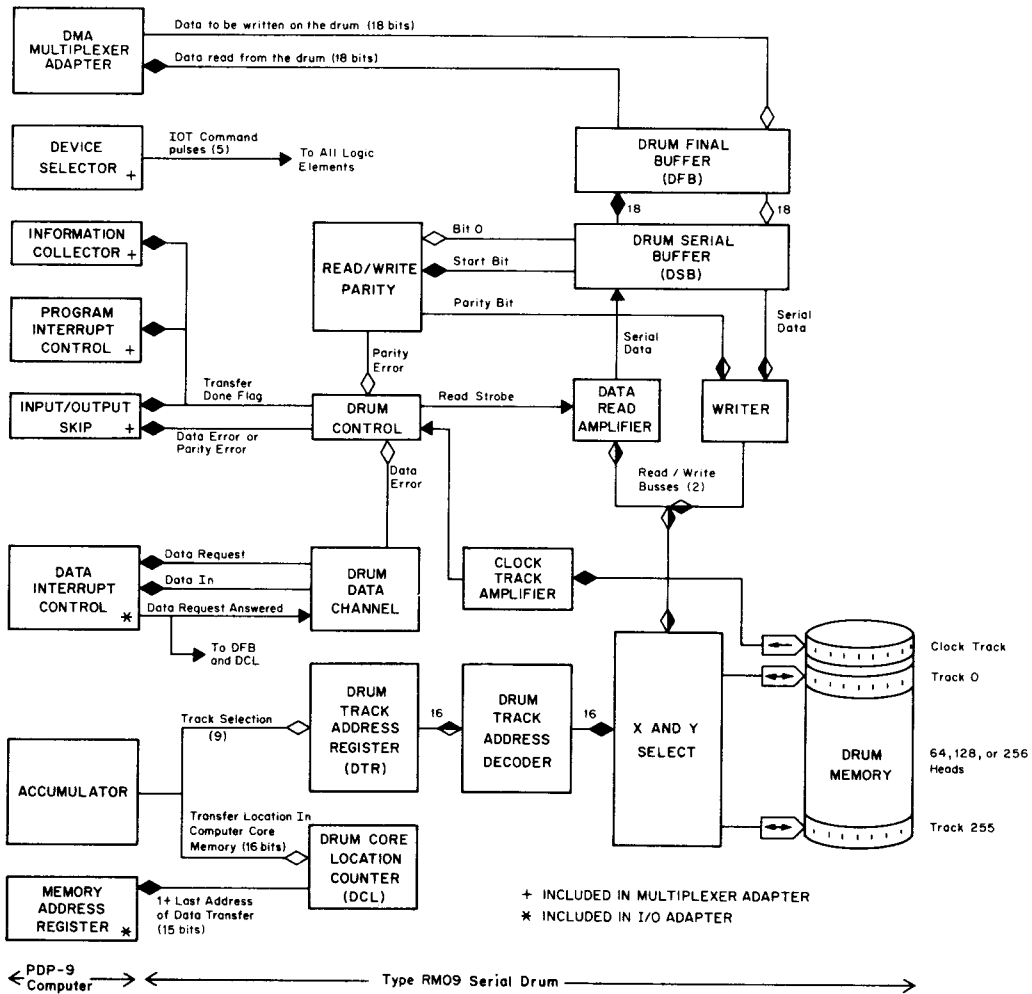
DMA MULTIPLEXER ADAPTER

Data to be written on the drum (18 bits)

Data read from the drum (18 bits)

DEVICE SELECTOR +

IOT Command pulses (5)

To All Logic Elements

DRUM FINAL BUFFER (DFB)

18

18

INFORMATION COLLECTOR +

READ/WRITE PARITY

Bit 0

Start Bit

DRUM SERIAL BUFFER (DSB)

PROGRAM INTERRUPT CONTROL +

Parity Bit

Serial Data

Serial Data

Parity Error

Transfer Done Flag

INPUT/OUTPUT SKIP +

Data Error or Parity Error

DRUM CONTROL

Read Strobe

DATA READ AMPLIFIER

WRITER

Data Error

Read / Write Busses (2)

DATA INTERRUPT CONTROL *

Data Request

Data In

Data Request Answered

DRUM DATA CHANNEL

CLOCK TRACK AMPLIFIER

To DFB and DCL

Clock Track

Track 0

ACCUMULATOR

Track Selection (9)

DRUM TRACK ADDRESS REGISTER (DTR)

16

DRUM TRACK ADDRESS DECODER

16

X AND Y SELECT

DRUM MEMORY

64,128, or 256 Heads

Transfer Location In Computer Core Memory (16 bits)

DRUM CORE LOCATION COUNTER (DCL)

Track 255

MEMORY ADDRESS REGISTER *

1+ Last Address of Data Transfer (15 bits)

+ INCLUDED IN MULTIPLEXER ADAPTER

* INCLUDED IN I/O ADAPTER

PDP-9 Computer

Type RM09 Serial Drum